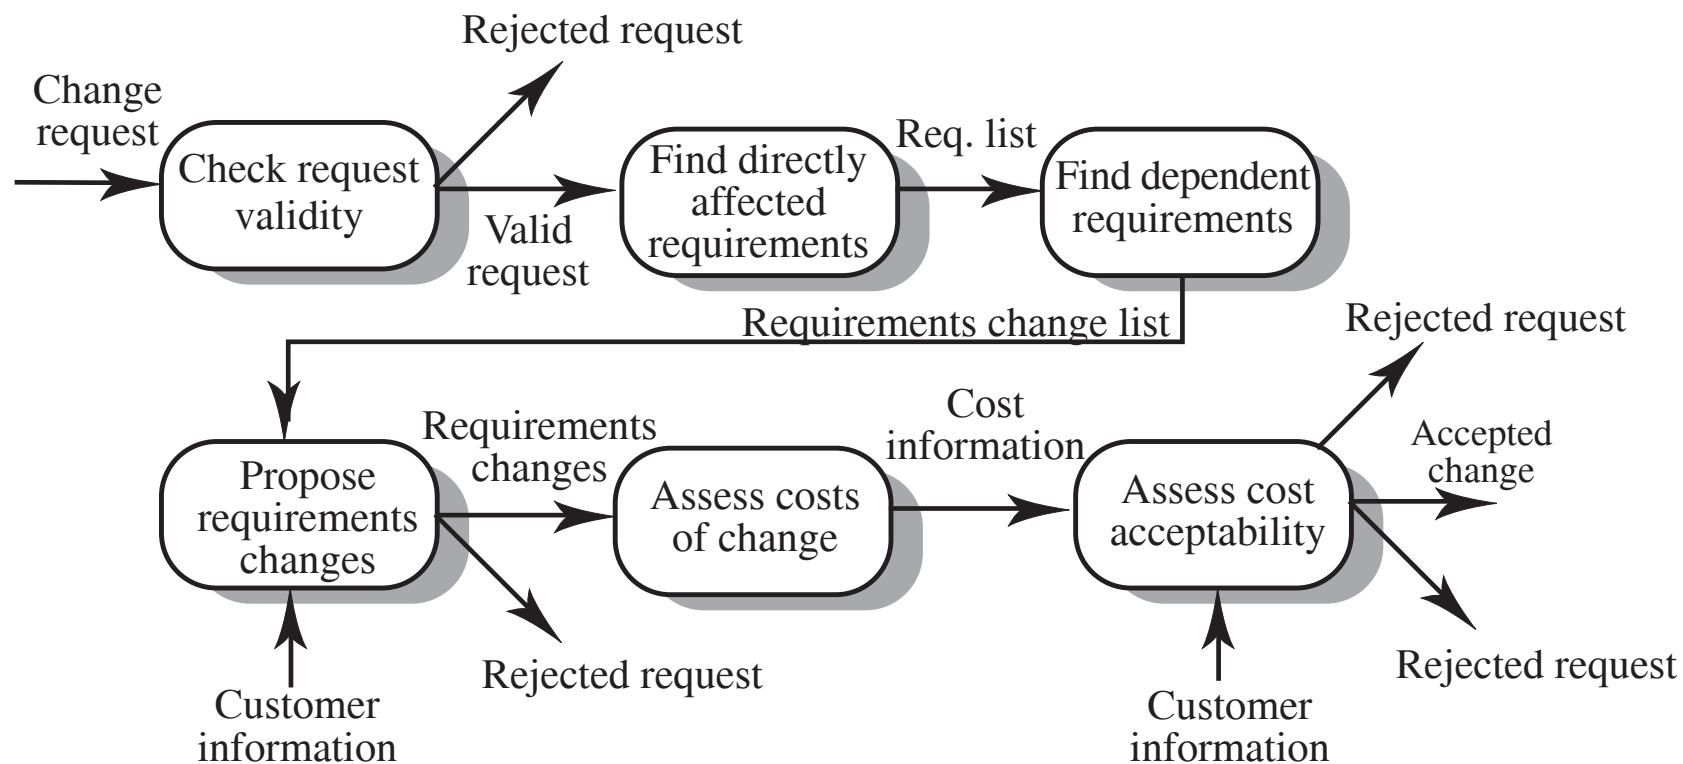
Change request

Check request validity

Rejected request

Valid request

Find directly affected requirements

Req. list

Find dependent requirements

Requirements change list

Propose requirements changes

Requirements changes

Assess costs of change

Cost information

Assess cost acceptability

Rejected request

Accepted change

Rejected request

Rejected request

Customer information

Customer information